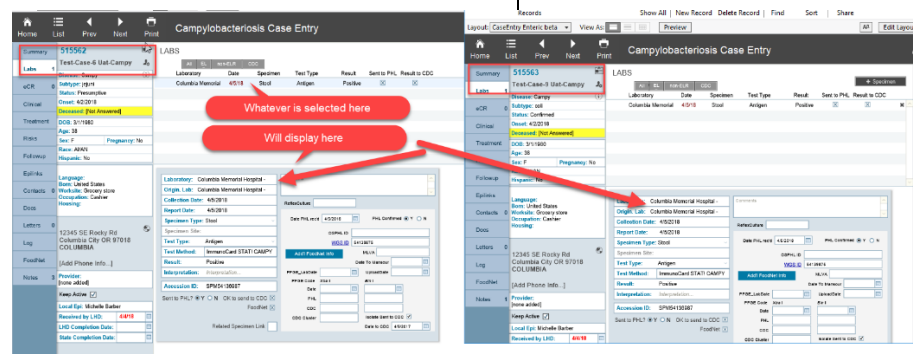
Home List Prev Next Print

Campylobacteriosis Case Entry

Summary
Labs
eCR
Clinical
Treatment
Risks
Followup
Epilinks
Contacts
Docs
Letters
Log
FoodNet
Notes

515562
Test-Case-6 Uat-Campy

Disease: Campy
Subtype: jejuni
Status: Presumptive
Onset: 4/2/2018
Deceased: [Not Answered]
DOB: 3/1/1980
Age: 38
Sex: F Pregnancy: No
Race: AIAN
Hispanic: No

Language:
Born: United States
Worksite: Grocery store
Occupation: Cashier
Housing:

12345 SE Rocky Rd
Columbia City OR 97018
COLUMBIA

[Add Phone Info...]

Provider:
[none added]

Keep Active
Local Epi: Michelle Barber
Received by LHD: 4/4/18
LHD Completion Date:
State Completion Date:

LABS

All BL Anti-ELR CDC

| Laboratory | Date | Specimen | Test Type | Result | Sent to PHL | Result to CDC |
|---|---|---|---|---|---|---|
| Columbia Memorial | 4/5/18 | Stool | Antigen | Positive | | |

Whatever is selected here

Will display here

Laboratory: Columbia Memorial Hospital -
Origin. Lab: Columbia Memorial Hospital -
Collection Date: 4/5/2018
Report Date: 4/5/2018
Specimen Type: Stool
Specimen Site:
Test Type: Antigen
Test Method: ImmunoCard STAT! CAMPY
Result: Positive
Interpretation: Interpretation...
Accession ID: SPN5438687

Sent to PHL? Y N OK to send to CDC
FoodNet

Related Specimen Link

Referral date
Date PHL recd 4/5/2018 PHL Confirmed Y N
OSPHL ID
WGS ID 54138876
Add FoodNet Info
MLVA
PFGE_LabDate Date To Vendor
PFGE Code Xba1 Bln1 UploadDate
Date
PHL
CDC
CDC Cluster Isolate Sent to CDC
Date to CDC 4/5/2018

Records
Show All New Record Delete Record Find Sort Share
Layout: CaseEntry Enteric beta View As: Preview Edit Layout

Home List Prev Next Print

Campylobacteriosis Case Entry

Summary
Labs
eCR
Clinical
Treatment
Risks
Followup
Epilinks
Contacts
Docs
Letters
Log
FoodNet
Notes

515563
Test-Case-5 Uat-Campy

Disease: Campy
Subtype: coli
Status: Confirmed
Onset: 4/2/2018
Deceased: [Not Answered]
DOB: 3/1/1980
Age: 38
Sex: F Pregnancy: No
Race: AIAN
Hispanic: No

Language:
Born: United States
Worksite: Grocery store
Occupation: Cashier
Housing:

12345 SE Rocky Rd
Columbia City OR 97018
COLUMBIA

[Add Phone Info...]

Provider:
[none added]

Keep Active
Local Epi: Michelle Barber
Received by LHD: 4/4/18

LABS

+ Specimen

All BL Anti-ELR CDC

| Laboratory | Date | Specimen | Test Type | Result | Sent to PHL | Result to CDC |
|---|---|---|---|---|---|---|
| Columbia Memorial | 4/5/18 | Stool | Antigen | Positive | | |

Laboratory: Columbia Memorial Hospital -
Origin. Lab: Columbia Memorial Hospital -
Collection Date: 4/5/2018
Report Date: 4/5/2018
Specimen Type: Stool
Specimen Site:
Test Type: Antigen
Test Method: ImmunoCard STAT! CAMPY
Result: Positive
Interpretation: Interpretation...
Accession ID: SPN5435387

Sent to PHL? Y N OK to send to CDC
FoodNet

Comments
Referral date
Date PHL recd 4/5/2018 PHL Confirmed Y N
OSPHL ID
WGS ID 64138879
Add FoodNet Info
MLVA
PFGE_LabDate Date To Vendor
PFGE Code Xba1 Bln1 UploadDate
Date
PHL
CDC
CDC Cluster Isolate Sent to CDC